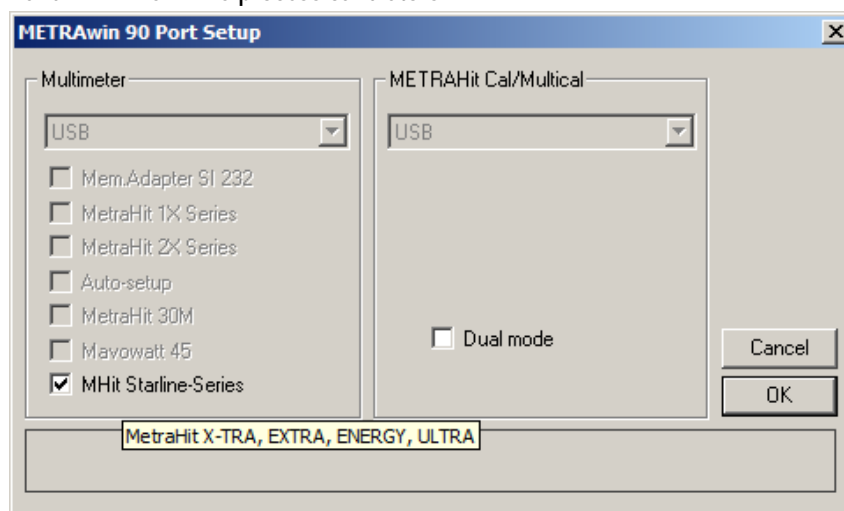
METRAwin 90 Port Setup

Multimeter

USB

Mem.Adapter SI 232

MetraHit 1X Series

MetraHit 2X Series

Auto-setup

MetraHit 30M

Mavowatt 45

MHit Starline-Series

METRAHit Cal/Multical

USB

Dual mode

Cancel

OK

MetraHit X-TRA, EXTRA, ENERGY, ULTRA